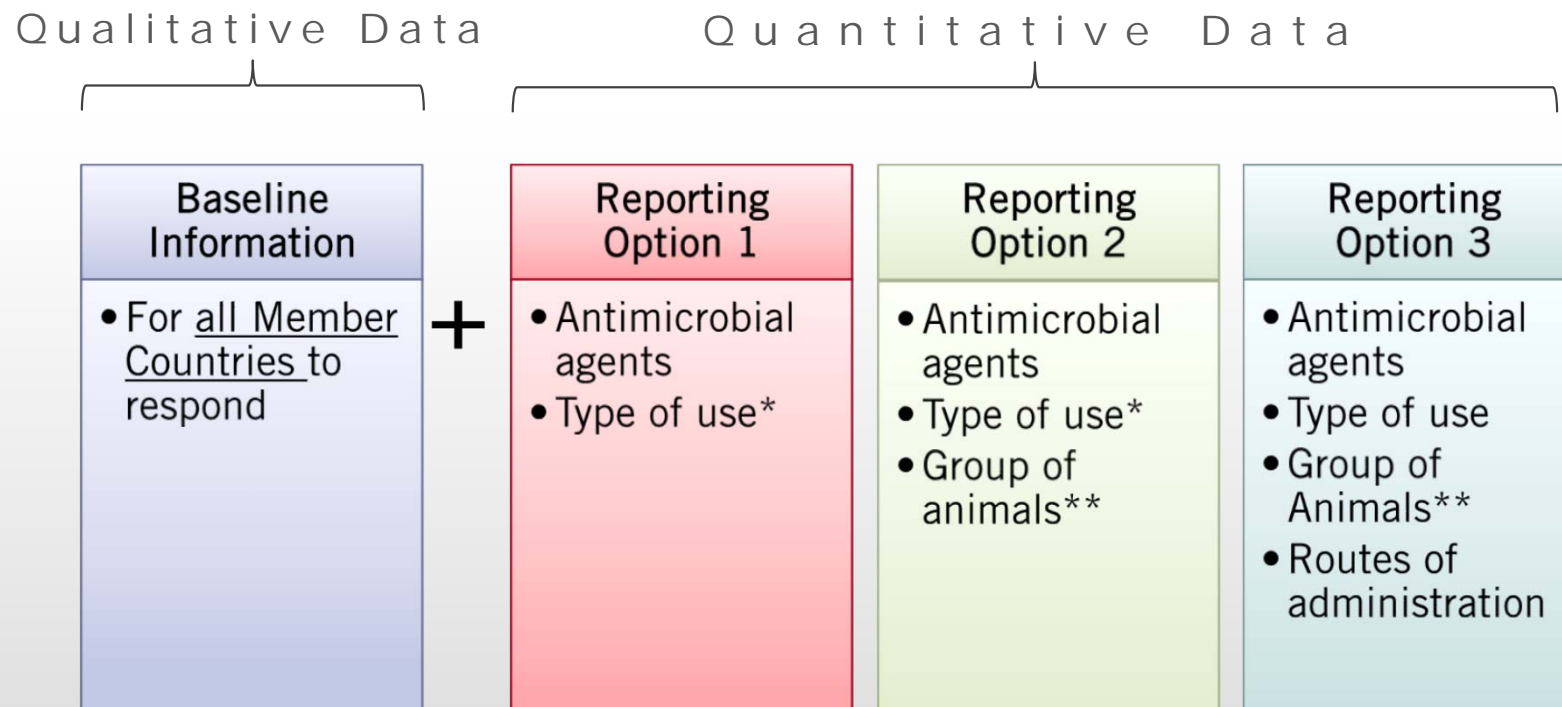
Qualitative Data

Quantitative Data

Baseline Information

• For all Member Countries to respond

+

Reporting Option 1

• Antimicrobial agents
• Type of use*

Reporting Option 2

• Antimicrobial agents
• Type of use*
• Group of animals**

Reporting Option 3

• Antimicrobial agents
• Type of use
• Group of Animals**
• Routes of administration